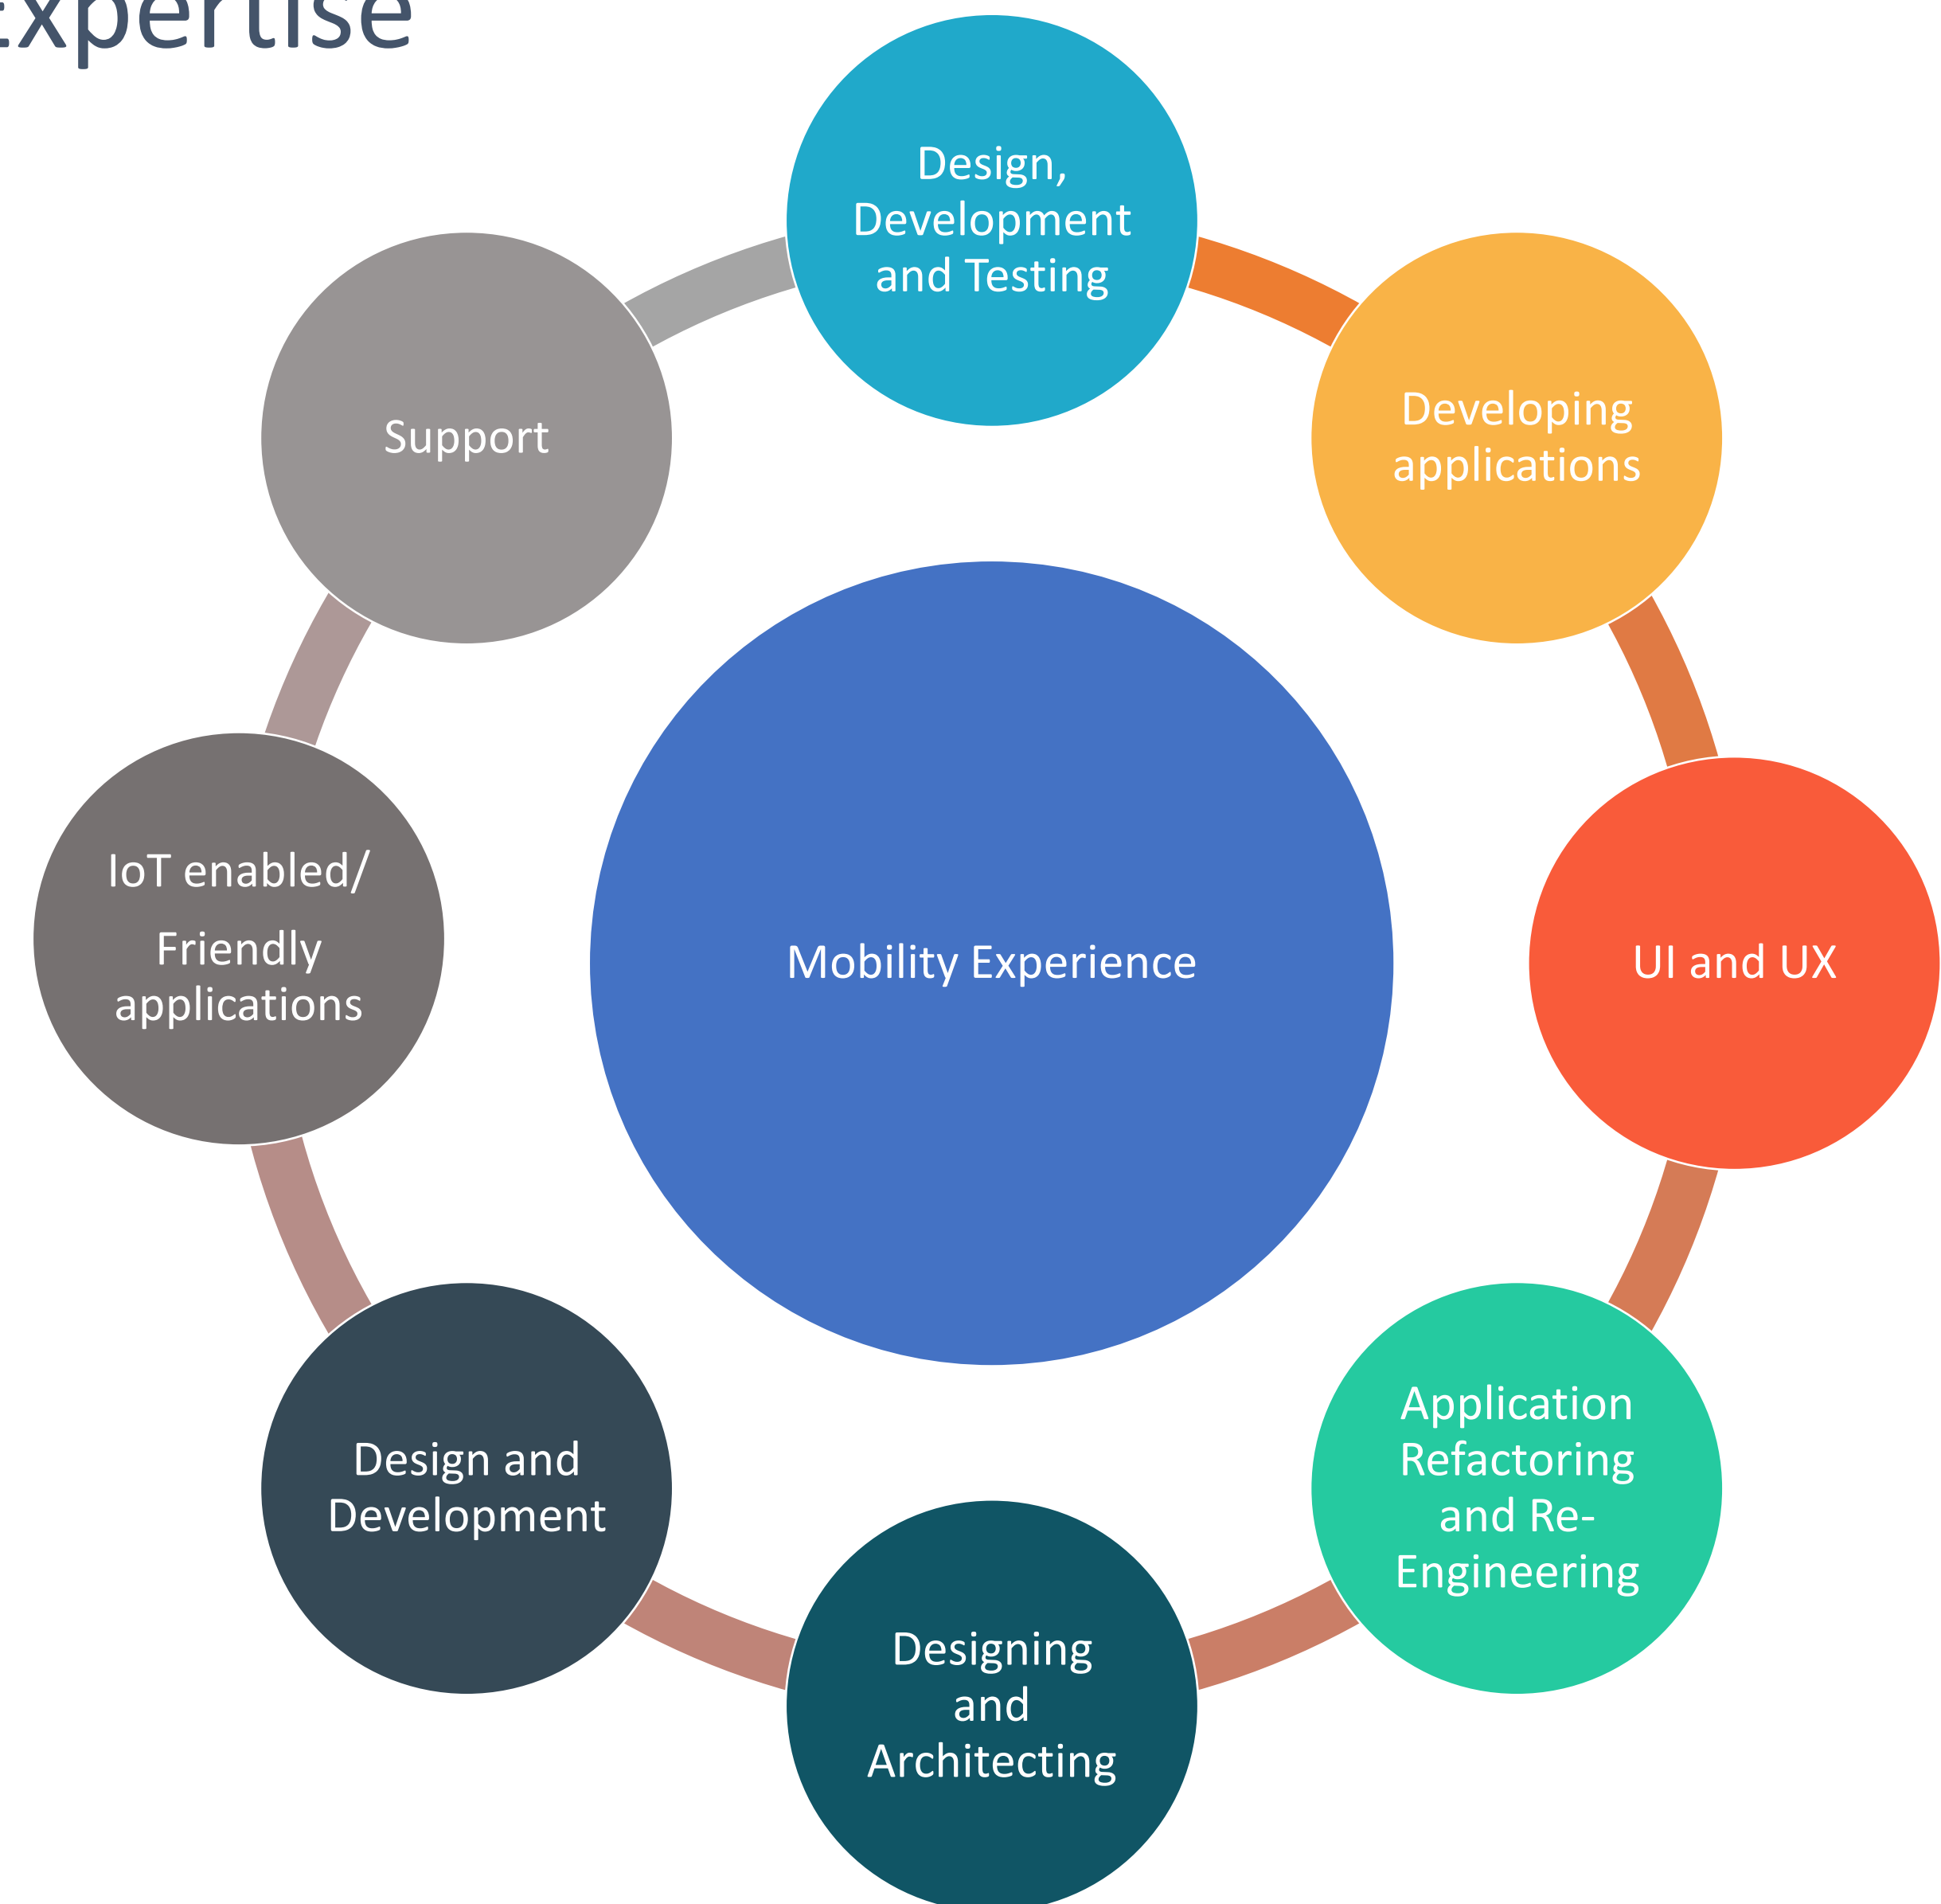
xpertise

Design, Development and Testing

Developing applications

UI and UX

Application Refactoring and Re-Engineering

Designing and Architecting

Design and Development

IoT enabled/ Friendly applications

Support

Mobility Experience